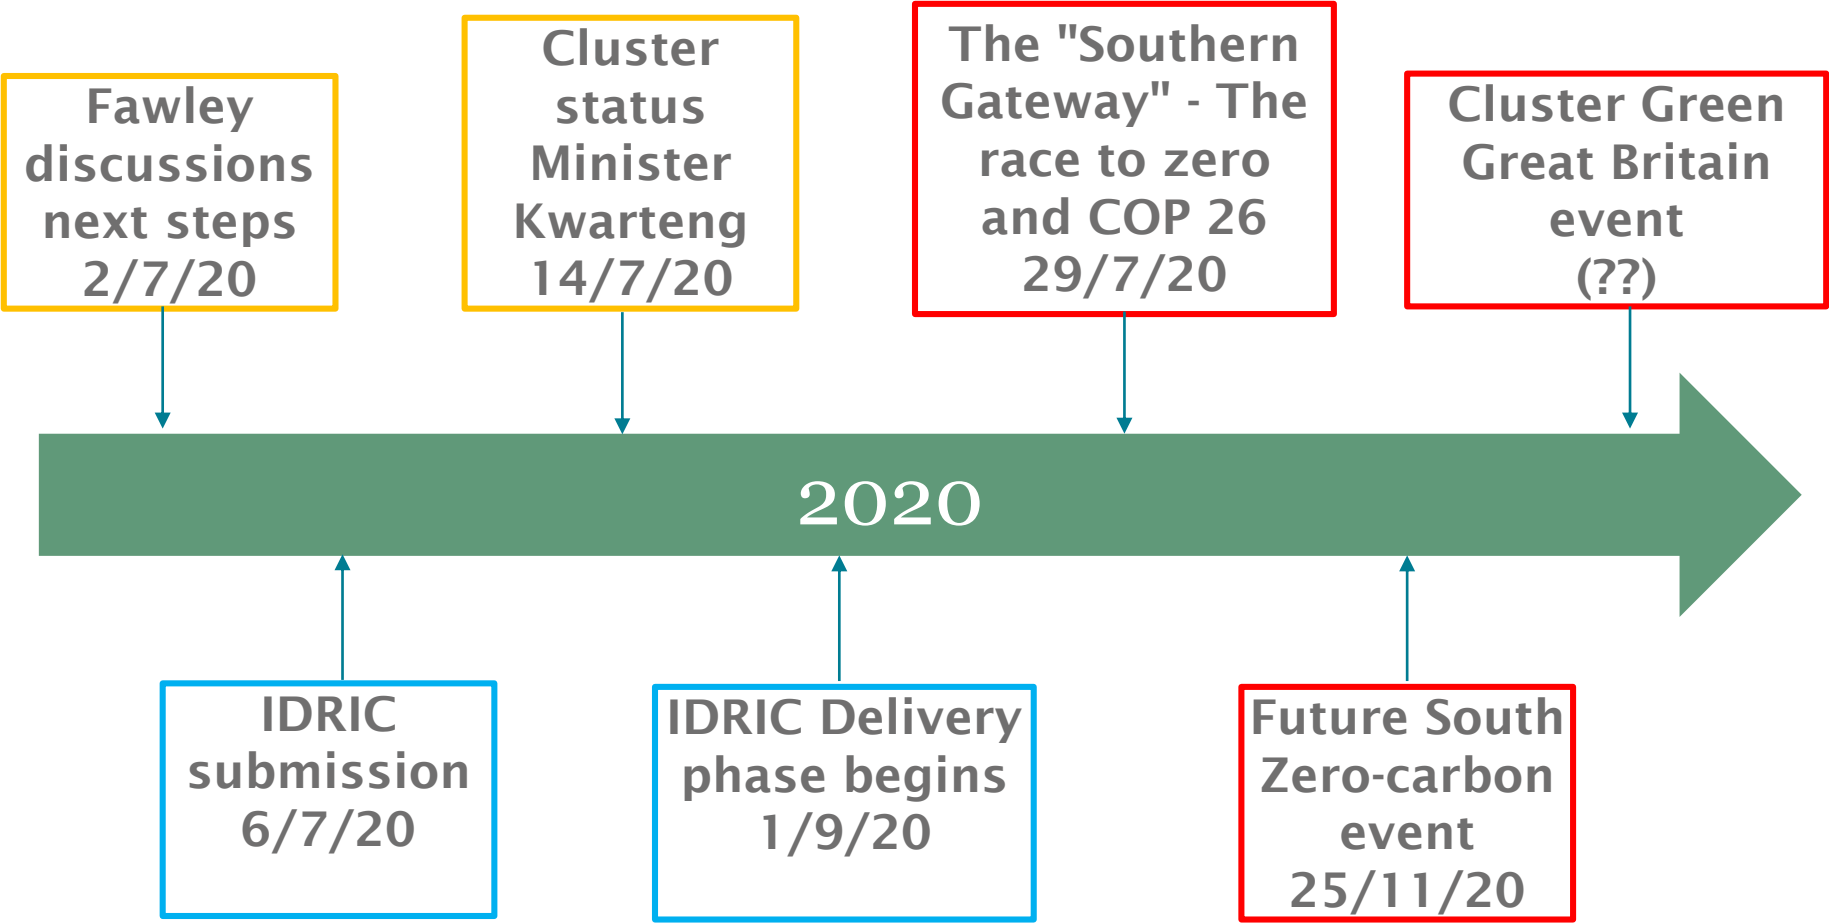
Fawley discussions next steps 2/7/20

Cluster status Minister Kwarteng 14/7/20

The "Southern Gateway" - The race to zero and COP 26 29/7/20

Cluster Green Great Britain event (??)

2020

IDRIC submission 6/7/20

IDRIC Delivery phase begins 1/9/20

Future South Zero-carbon event 25/11/20